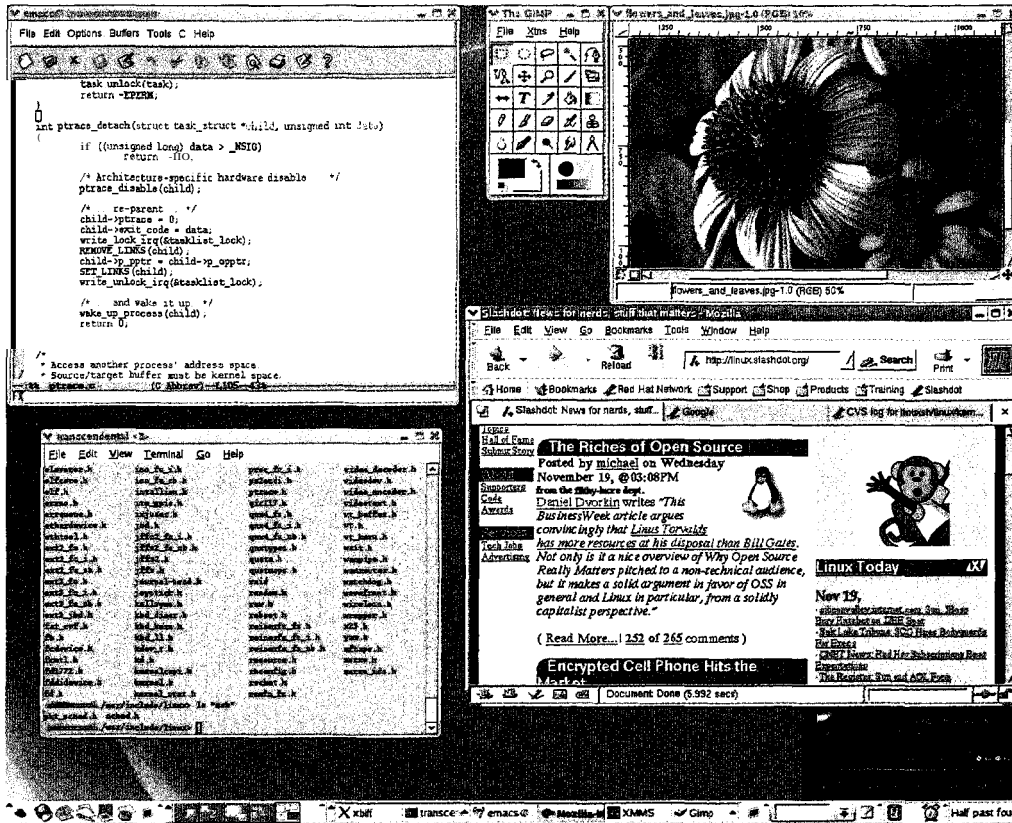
emacs@ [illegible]

File Edit Options Buffers Tools C Help

task_unlock(task);
return -EPERM;
}

int ptrace_detach(struct task_struct *child, unsigned int data)
{
if ((unsigned long) data > _NSIG)
return -EIO;

/* Architecture-specific hardware disable .. */
ptrace_disable(child);

/* .. re-parent .. */
child->ptrace = 0;
child->exit_code = data;
write_lock_irq(&tasklist_lock);
REMOVE_LINKS(child);
child->p_pptr = child->p_opptr;
SET_LINKS(child);
write_unlock_irq(&tasklist_lock);

/* .. and wake it up. */
wake_up_process(child);
return 0;
}

/*
* Access another process' address space.
* Source/target buffer must be kernel space,
--:-- ptrace.c (C Abbrev)--L105--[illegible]

The GIMP

File Xtns Help

flowers_and_leaves.jpg-1.0 (RGB) 50%

flowers_and_leaves.jpg-1.0 (RGB) 50%

transcendental <3>

File Edit View Terminal Go Help

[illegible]

Slashdot: News for nerds, stuff that matters - Mozilla

File Edit View Go Bookmarks Tools Window Help

Back Reload http://linux.slashdot.org/ Search Print

Home Bookmarks Red Hat Network Support Shop Products Training Slashdot

Slashdot: News for nerds, stuff... Google CVS log for linux/fs/linux/kern...

Topics
Hall of Fame
Submit Story

Supporters
Code
Awards

Tech Jobs
Advertising

The Riches of Open Source

Posted by michael on Wednesday November 19, @03:08PM
from the filthy-lucre dept.
Daniel Dvorkin writes "This BusinessWeek article argues convincingly that Linus Torvalds has more resources at his disposal than Bill Gates. Not only is it a nice overview of Why Open Source Really Matters pitched to a non-technical audience, but it makes a solid argument in favor of OSS in general and Linux in particular, from a solidly capitalist perspective."

( Read More... | 252 of 265 comments )

Encrypted Cell Phone Hits the Market

Linux Today

Nov 19,
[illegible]

Document Done (5.992 secs)

xbiff transce emacs@ Mozilla XMMS Gimp Half past fou